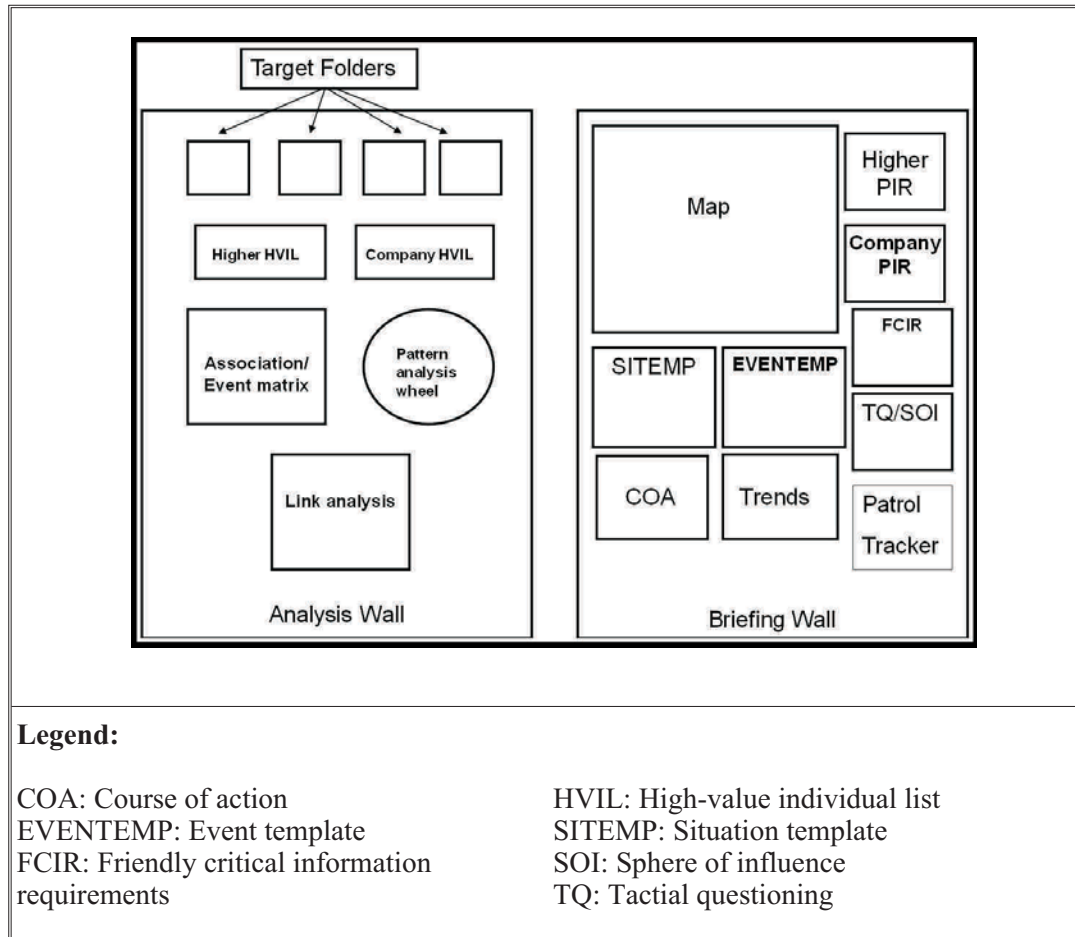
Target Folders

Higher HVIL

Company HVIL

Association/ Event matrix

Pattern analysis wheel

Link analysis

Analysis Wall

Map

Higher PIR

Company PIR

FCIR

SITEMP

EVENTEMP

TQ/SOI

COA

Trends

Patrol Tracker

Briefing Wall

**Legend:**

COA: Course of action
EVENTEMP: Event template
FCIR: Friendly critical information requirements

HVIL: High-value individual list
SITEMP: Situation template
SOI: Sphere of influence
TQ: Tactial questioning